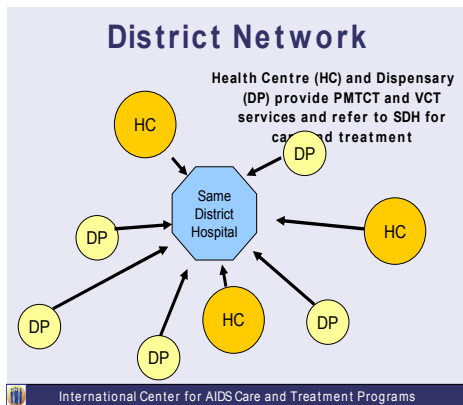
District Network

Health Centre (HC) and Dispensary (DP) provide PMTCT and VCT services and refer to SDH for car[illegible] treatment

HC

DP

Same District Hospital

DP

HC

DP

HC

DP

DP

International Center for AIDS Care and Treatment Programs